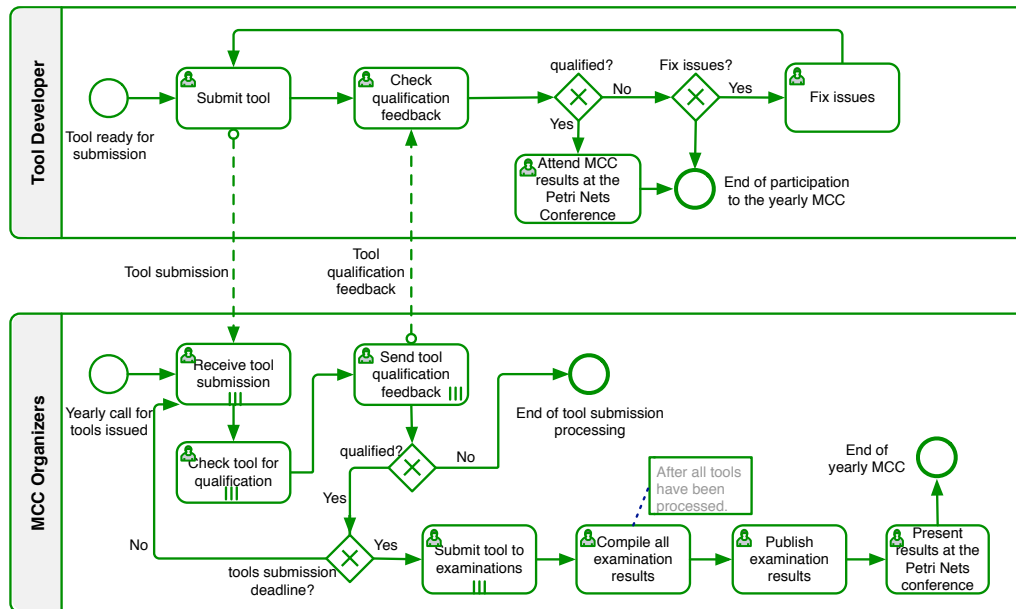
Tool Developer

Tool ready for submission

Submit tool

Check qualification feedback

qualified?

No

Yes

Fix issues?

Yes

Fix issues

Attend MCC results at the Petri Nets Conference

End of participation to the yearly MCC

Tool submission

Tool qualification feedback

MCC Organizers

Yearly call for tools issued

Receive tool submission

Check tool for qualification

Send tool qualification feedback

End of tool submission processing

qualified?

No

Yes

No

tools submission deadline?

Yes

Submit tool to examinations

After all tools have been processed.

Compile all examination results

Publish examination results

End of yearly MCC

Present results at the Petri Nets conference